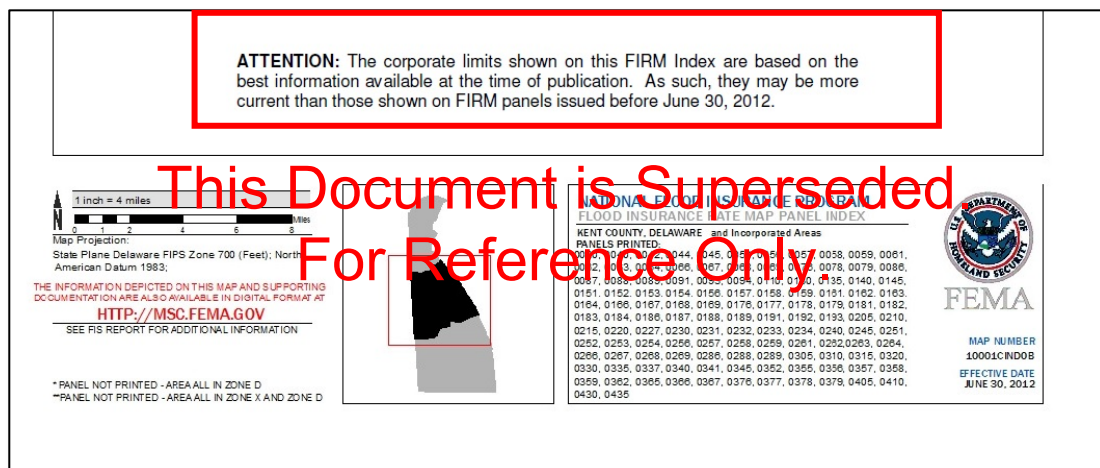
ATTENTION: The corporate limits shown on this FIRM Index are based on the best information available at the time of publication. As such, they may be more current than those shown on FIRM panels issued before June 30, 2012.

This Document is Superseded.
For Reference Only.

N
1 inch = 4 miles
0 1 2 4 6 8
Miles
Map Projection:
State Plane Delaware FIPS Zone 700 (Feet); North American Datum 1983;

THE INFORMATION DEPICTED ON THIS MAP AND SUPPORTING DOCUMENTATION ARE ALSO AVAILABLE IN DIGITAL FORMAT AT
HTTP://MSC.FEMA.GOV
SEE FIS REPORT FOR ADDITIONAL INFORMATION

* PANEL NOT PRINTED - AREA ALL IN ZONE D
** PANEL NOT PRINTED - AREA ALL IN ZONE X AND ZONE D

NATIONAL FLOOD INSURANCE PROGRAM
FLOOD INSURANCE RATE MAP PANEL INDEX
KENT COUNTY, DELAWARE and Incorporated Areas
PANELS PRINTED:
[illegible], 0044, 0045, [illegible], 0057, 0058, 0059, 0061, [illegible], 0066, 0067, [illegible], 0078, 0079, 0086, 0087, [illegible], 0091, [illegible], 0094, 0110, 0130, 0135, 0140, 0145, 0151, 0152, 0153, 0154, 0156, 0157, 0158, 0159, 0161, 0162, 0163, 0164, 0166, 0167, 0168, 0169, 0176, 0177, 0178, 0179, 0181, 0182, 0183, 0184, 0186, 0187, 0188, 0189, 0191, 0192, 0193, 0205, 0210, 0215, 0220, 0227, 0230, 0231, 0232, 0233, 0234, 0240, 0245, 0251, 0252, 0253, 0254, 0256, 0257, 0258, 0259, 0261, 0262, 0263, 0264, 0266, 0267, 0268, 0269, 0286, 0288, 0289, 0305, 0310, 0315, 0320, 0330, 0335, 0337, 0340, 0341, 0345, 0352, 0355, 0356, 0357, 0358, 0359, 0362, 0365, 0366, 0367, 0376, 0377, 0378, 0379, 0405, 0410, 0430, 0435

U.S. DEPARTMENT OF HOMELAND SECURITY
FEMA

MAP NUMBER
10001CIND0B
EFFECTIVE DATE
JUNE 30, 2012